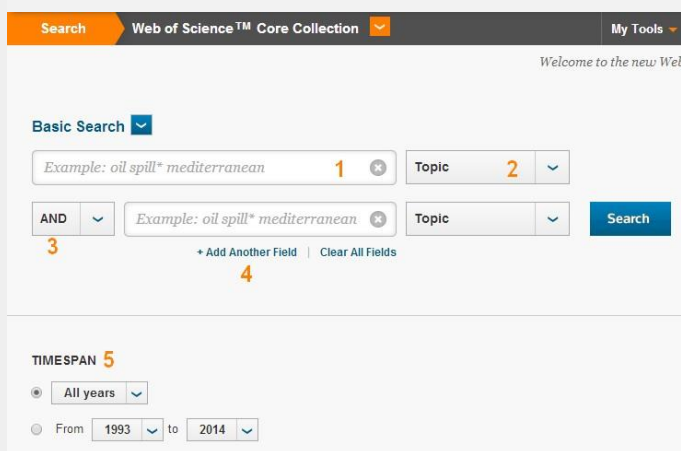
Search Web of Science™ Core Collection My Tools

Welcome to the new Web

Basic Search

Example: oil spill* mediterranean 1 Topic 2

AND Example: oil spill* mediterranean Topic Search

3

+ Add Another Field | Clear All Fields

4

TIMESPAN 5

All years

From 1993 to 2014